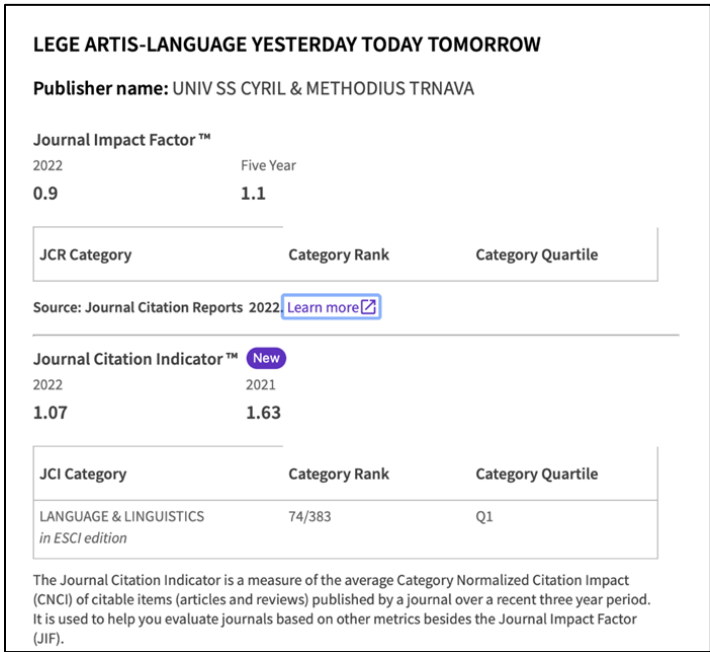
LEGE ARTIS-LANGUAGE YESTERDAY TODAY TOMORROW

Publisher name: UNIV SS CYRIL & METHODIUS TRNAVA

Journal Impact Factor ™

| 2022 | Five Year |
|---|---|
| 0.9 | 1.1 |

| JCR Category | Category Rank | Category Quartile |
|---|---|---|

Source: Journal Citation Reports 2022. Learn more

Journal Citation Indicator ™ New

| 2022 | 2021 |
|---|---|
| 1.07 | 1.63 |

| JCI Category | Category Rank | Category Quartile |
|---|---|---|
| LANGUAGE & LINGUISTICS *in ESCI edition* | 74/383 | Q1 |

The Journal Citation Indicator is a measure of the average Category Normalized Citation Impact (CNCI) of citable items (articles and reviews) published by a journal over a recent three year period. It is used to help you evaluate journals based on other metrics besides the Journal Impact Factor (JIF).